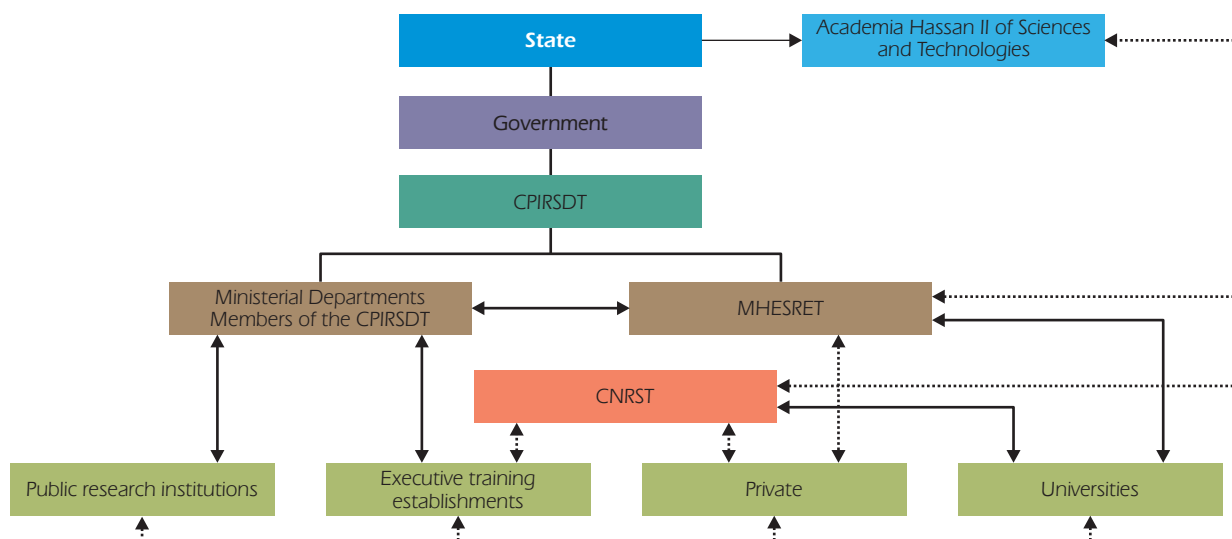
State

Academia Hassan II of Sciences and Technologies

Government

CPIRSDT

Ministerial Departments Members of the CPIRSDT

MHESRET

CNRST

Public research institutions

Executive training establishments

Private

Universities